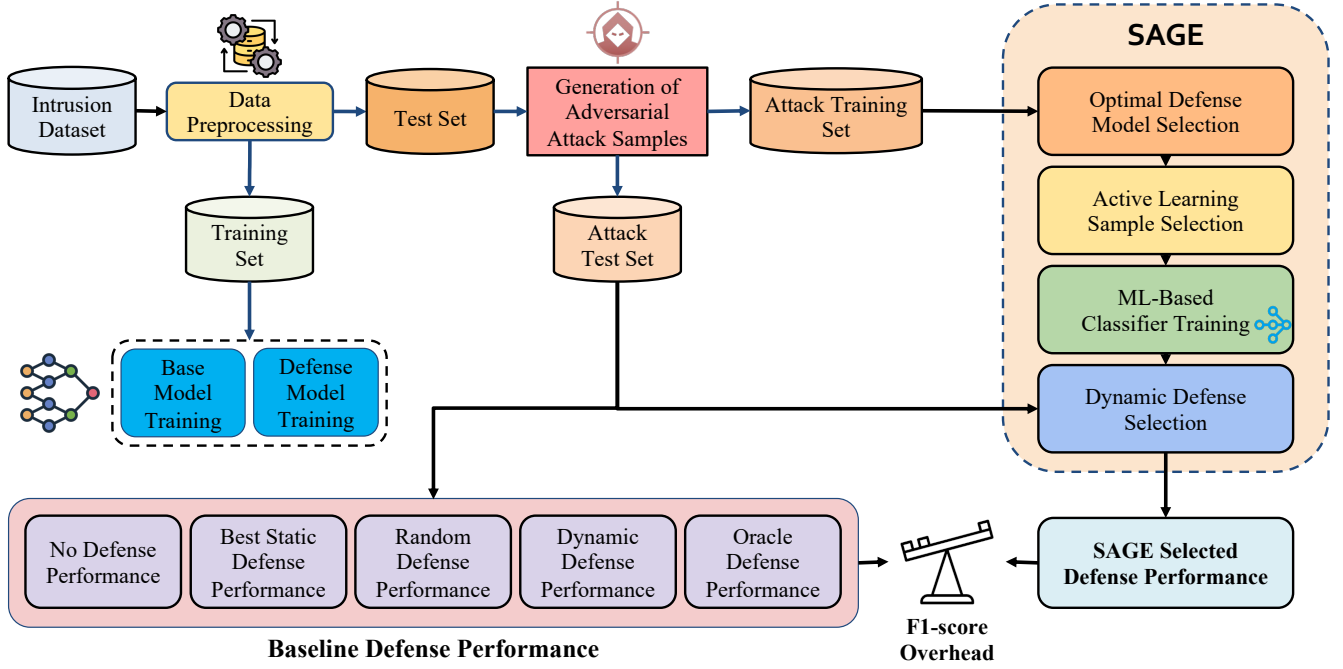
Intrusion Dataset

Data Preprocessing

Test Set

Generation of Adversarial Attack Samples

Attack Training Set

SAGE

Optimal Defense Model Selection

Active Learning Sample Selection

ML-Based Classifier Training

Dynamic Defense Selection

Training Set

Attack Test Set

Base Model Training

Defense Model Training

No Defense Performance

Best Static Defense Performance

Random Defense Performance

Dynamic Defense Performance

Oracle Defense Performance

SAGE Selected Defense Performance

Baseline Defense Performance

F1-score Overhead